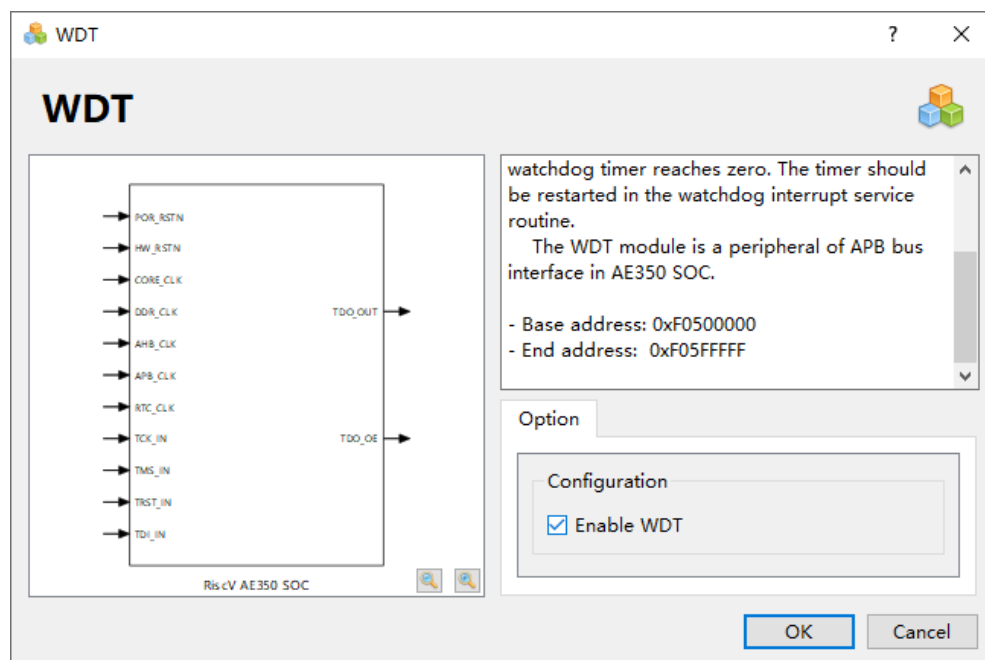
WDT ? ×

WDT

POR_RSTN
HW_RSTN
CORE_CLK
DDR_CLK
AHB_CLK
APB_CLK
RTC_CLK
TCK_IN
TMS_IN
TRST_IN
TDI_IN
TDO_OUT
TDO_OE
RiscV AE350 SOC

watchdog timer reaches zero. The timer should be restarted in the watchdog interrupt service routine.
The WDT module is a peripheral of APB bus interface in AE350 SOC.

- Base address: 0xF0500000
- End address: 0xF05FFFFF

Option

Configuration
Enable WDT

OK
Cancel